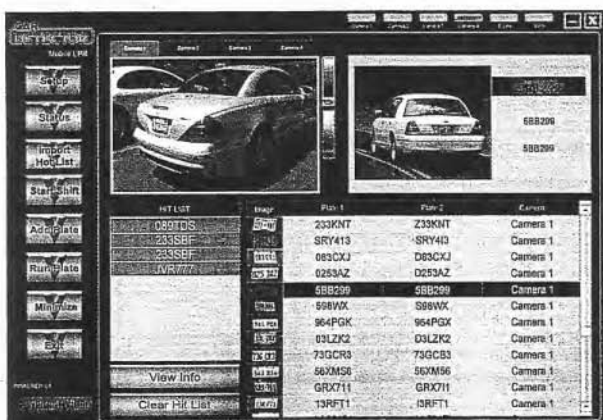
CAR DETECTOR
Mobile LPR

Setup
Status
Import Hot List
Start Shift
Add Plate
Run Plate
Minimize
Exit

Camera 1 Camera 2 Camera 3 Camera 4

5BB299
5BB299

Hit List
089TDS
233SBF
233SBF
JVR777

View Info
Clear Hit List

| Image | Plate 1 | Plate 2 | Camera |
|---|---|---|---|
| | 233KNT | Z33KNT | Camera 1 |
| | SRY413 | SRY413 | Camera 1 |
| | 083CXJ | D83CXJ | Camera 1 |
| | 0253AZ | D253AZ | Camera 1 |
| | 5BB299 | 5BB299 | Camera 1 |
| | 598WX | 598WX | Camera 1 |
| | 964PGK | 964PGX | Camera 1 |
| | 03LZK2 | D3LZK2 | Camera 1 |
| | 73GCR3 | 73GCB3 | Camera 1 |
| | 56XMS6 | 56XM56 | Camera 1 |
| | GRX711 | GRX711 | Camera 1 |
| | 13RFT1 | I3RFT1 | Camera 1 |